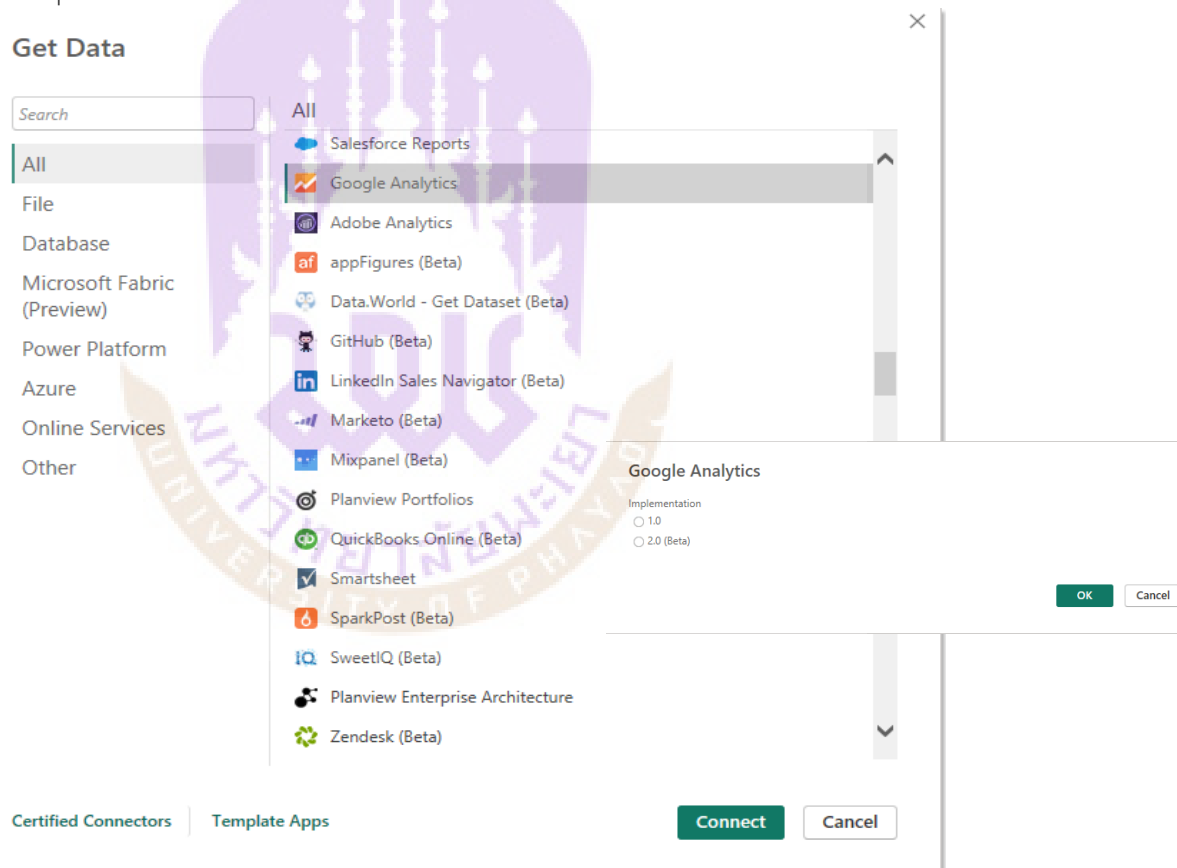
Get Data

Search

All
File
Database
Microsoft Fabric (Preview)
Power Platform
Azure
Online Services
Other

All

Salesforce Reports
Google Analytics
Adobe Analytics
appFigures (Beta)
Data.World - Get Dataset (Beta)
GitHub (Beta)
LinkedIn Sales Navigator (Beta)
Marketo (Beta)
Mixpanel (Beta)
Planview Portfolios
QuickBooks Online (Beta)
Smartsheet
SparkPost (Beta)
SweetIQ (Beta)
Planview Enterprise Architecture
Zendesk (Beta)

Google Analytics

Implementation
1.0
2.0 (Beta)

OK
Cancel

Certified Connectors
Template Apps

Connect
Cancel